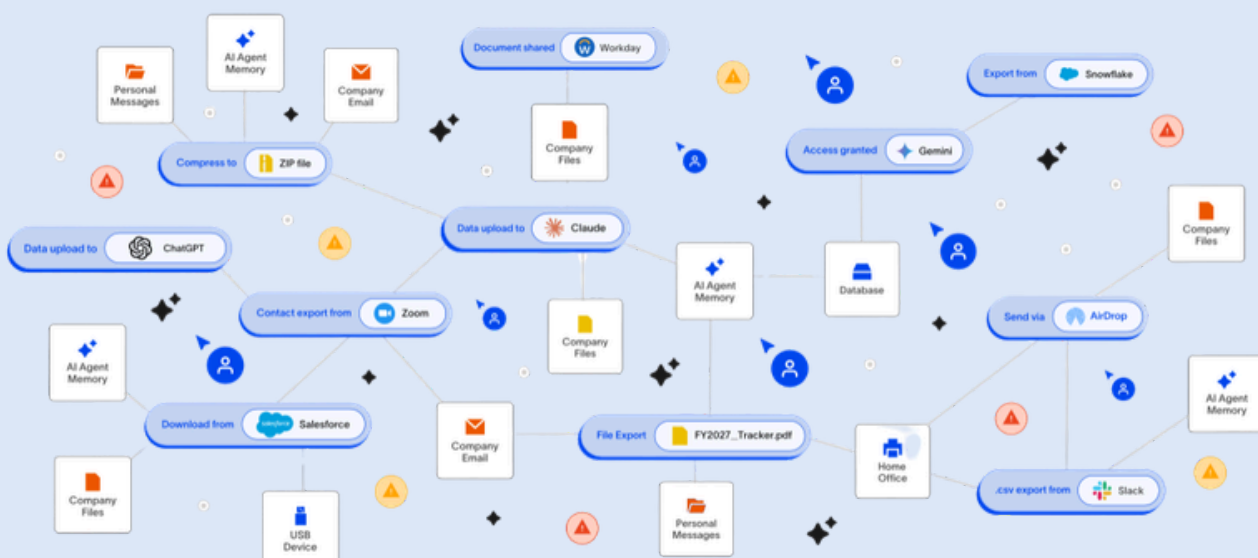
Personal Messages

AI Agent Memory

Company Email

Compress to ZIP file

Document shared Workday

Company Files

Export from Snowflake

Access granted Gemini

Data upload to ChatGPT

Data upload to Claude

Company Files

AI Agent Memory

Database

Company Files

Contact export from Zoom

Send via AirDrop

AI Agent Memory

Company Files

AI Agent Memory

Download from Salesforce

Company Email

File Export FY2027_Tracker.pdf

Home Office

.csv export from Slack

Company Files

USB Device

Personal Messages